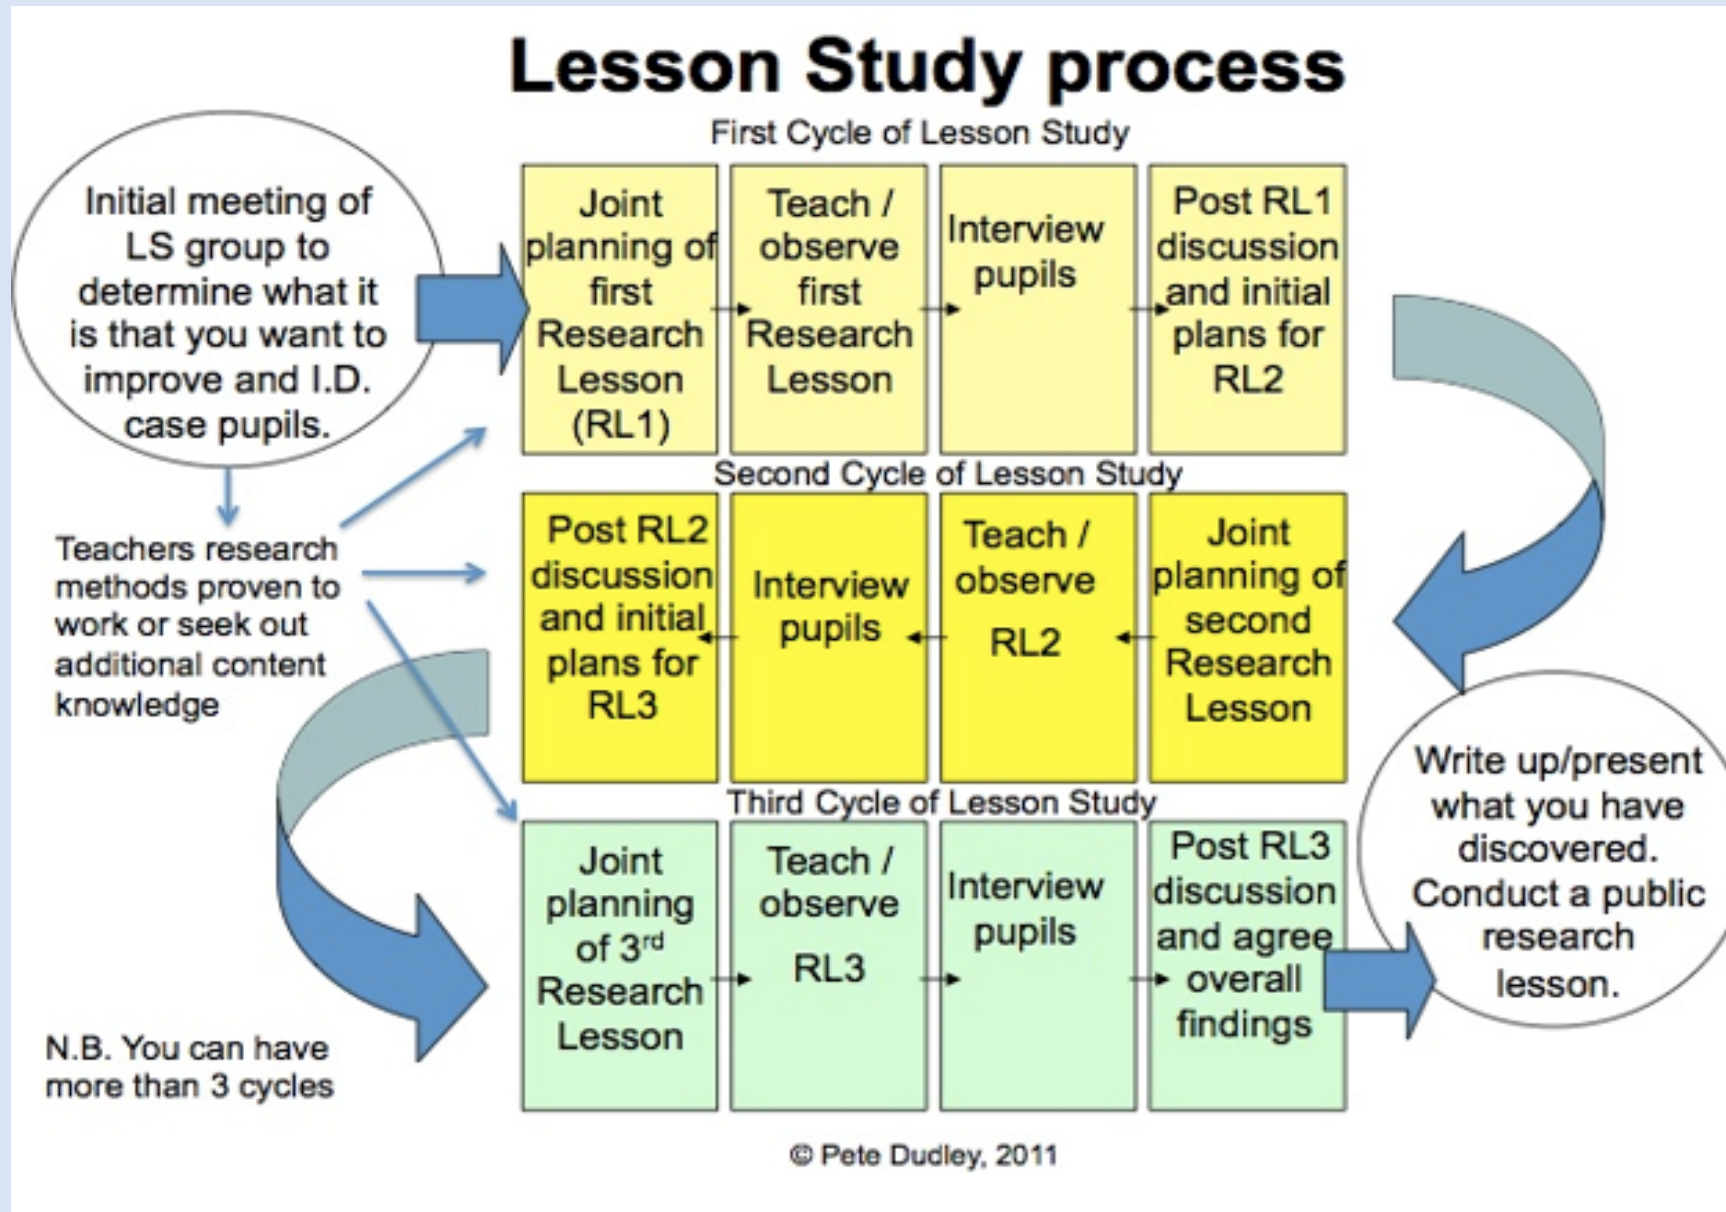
Lesson Study process

Initial meeting of LS group to determine what it is that you want to improve and I.D. case pupils.

Teachers research methods proven to work or seek out additional content knowledge

N.B. You can have more than 3 cycles

First Cycle of Lesson Study

| Joint planning of first Research Lesson (RL1) | Teach / observe first Research Lesson | Interview pupils | Post RL1 discussion and initial plans for RL2 |
|---|---|---|---|

Second Cycle of Lesson Study

| Post RL2 discussion and initial plans for RL3 | Interview pupils | Teach / observe RL2 | Joint planning of second Research Lesson |
|---|---|---|---|

Third Cycle of Lesson Study

| Joint planning of 3rd Research Lesson | Teach / observe RL3 | Interview pupils | Post RL3 discussion and agree overall findings |
|---|---|---|---|

Write up/present what you have discovered. Conduct a public research lesson.

© Pete Dudley, 2011